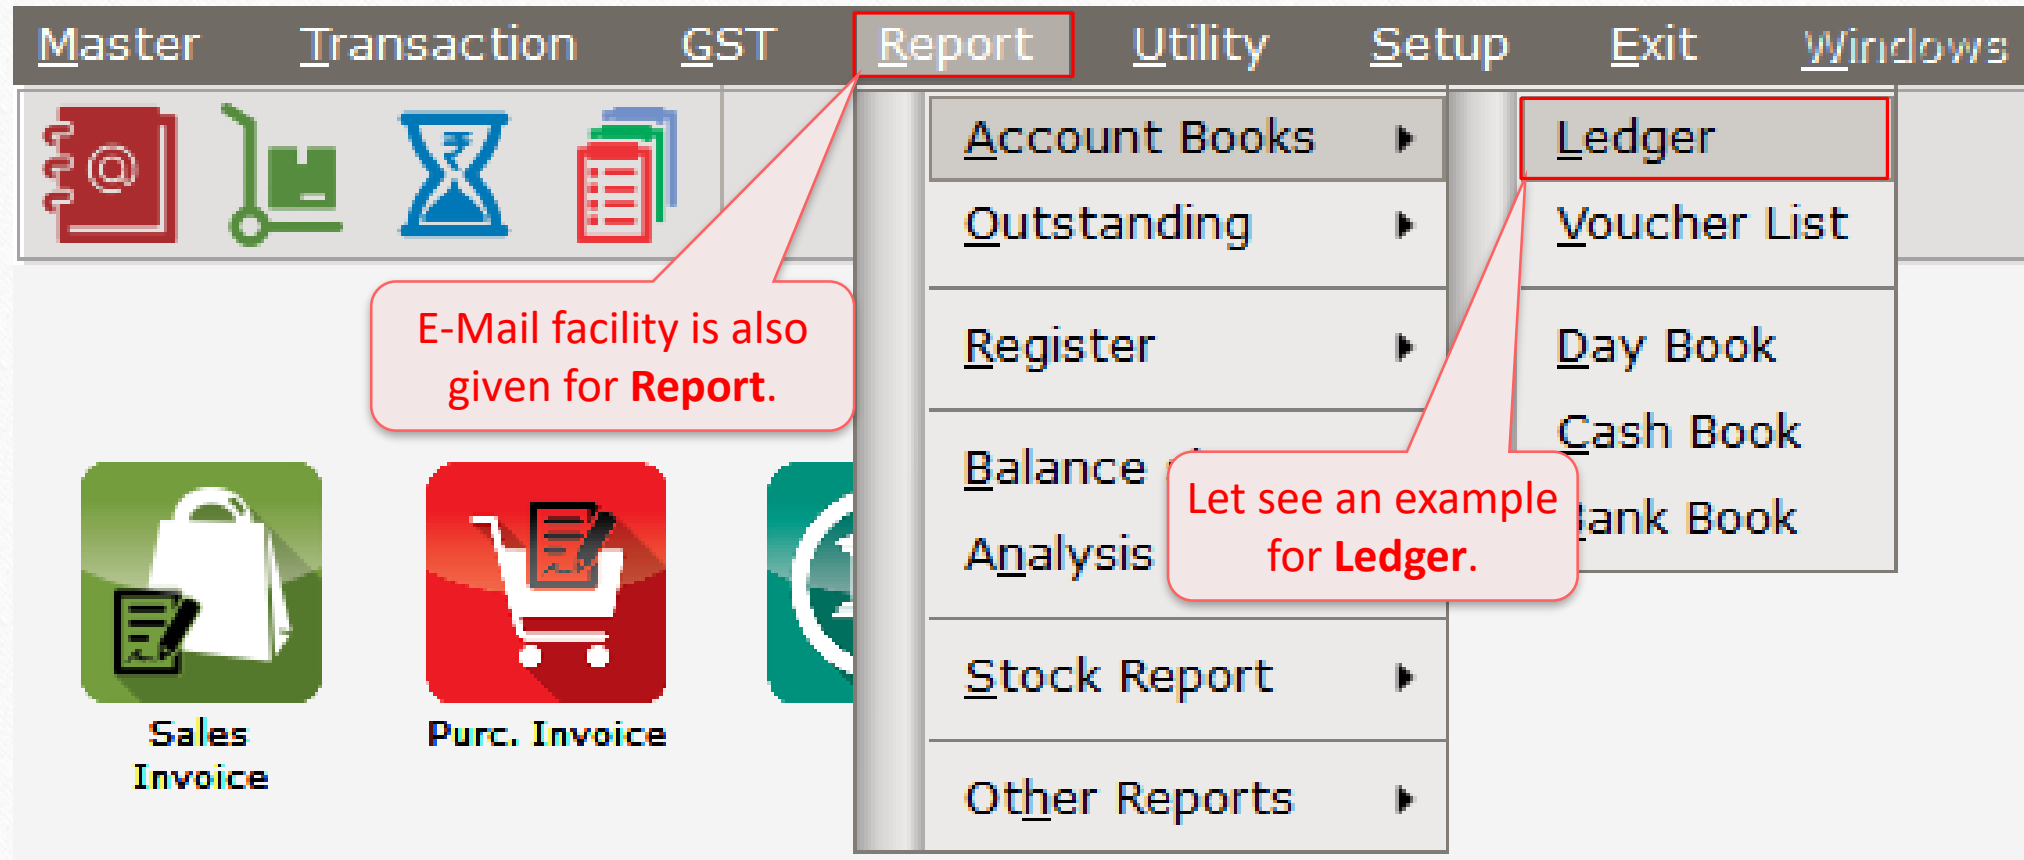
Master Transaction GST Report Utility Setup Exit Windows

E-Mail facility is also given for **Report**.

Account Books
Outstanding
Register
Balance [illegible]
Analysis
Stock Report
Other Reports

Ledger
Voucher List
Day Book
Cash Book
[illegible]ank Book

Let see an example for **Ledger**.

Sales Invoice

Purc. Invoice